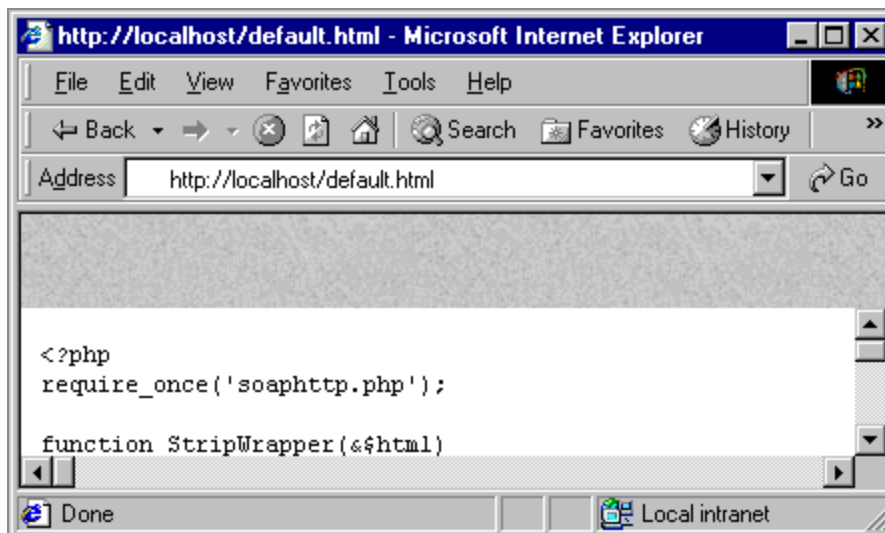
http://localhost/default.html - Microsoft Internet Explorer

File Edit View Favorites Tools Help

Back Search Favorites History

Address http://localhost/default.html Go

<?php
require_once('soaphttp.php');

function StripWrapper(&$html)

Done Local intranet